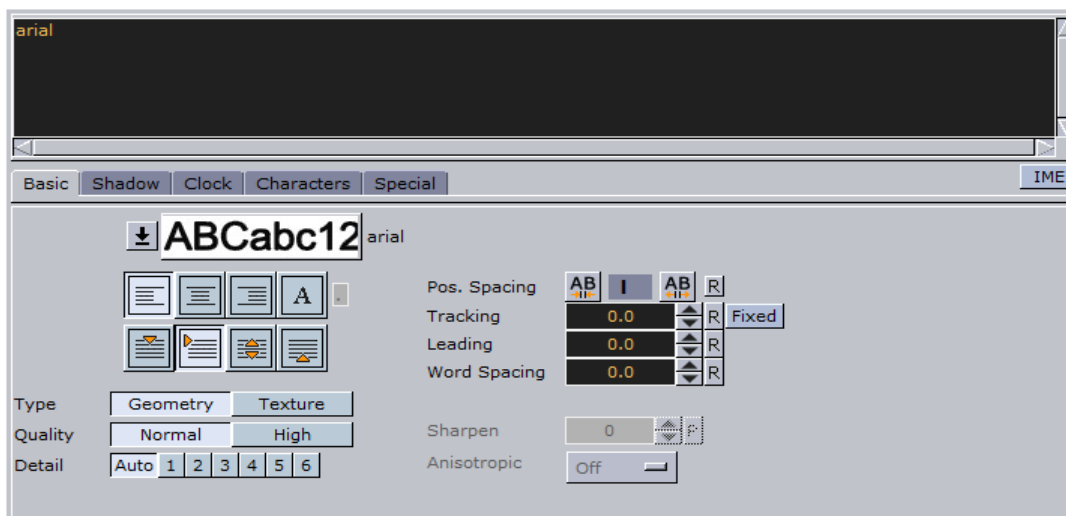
arial

Basic Shadow Clock Characters Special

IME

ABCabc12 arial

A

Pos. Spacing AB I AB R
Tracking 0.0 R Fixed
Leading 0.0 R
Word Spacing 0.0 R

Type Geometry Texture
Quality Normal High
Detail Auto 1 2 3 4 5 6

Sharpen 0
Anisotropic Off